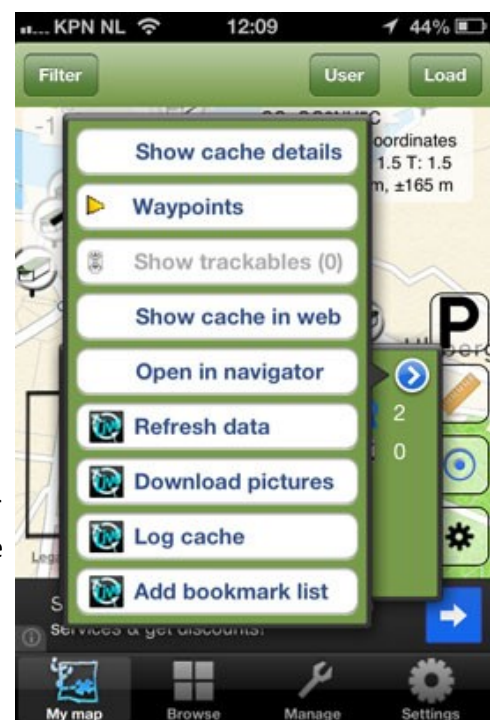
KPN NL 12:09 44%

Filter User Load

oordinates
1.5 T: 1.5
m, ±165 m

Show cache details

Waypoints

Show trackables (0)

Show cache in web

Open in navigator

Refresh data

Download pictures

Log cache

Add bookmark list

2

0

P

Leg

S

services & get discounts!

My map Browse Manage Settings